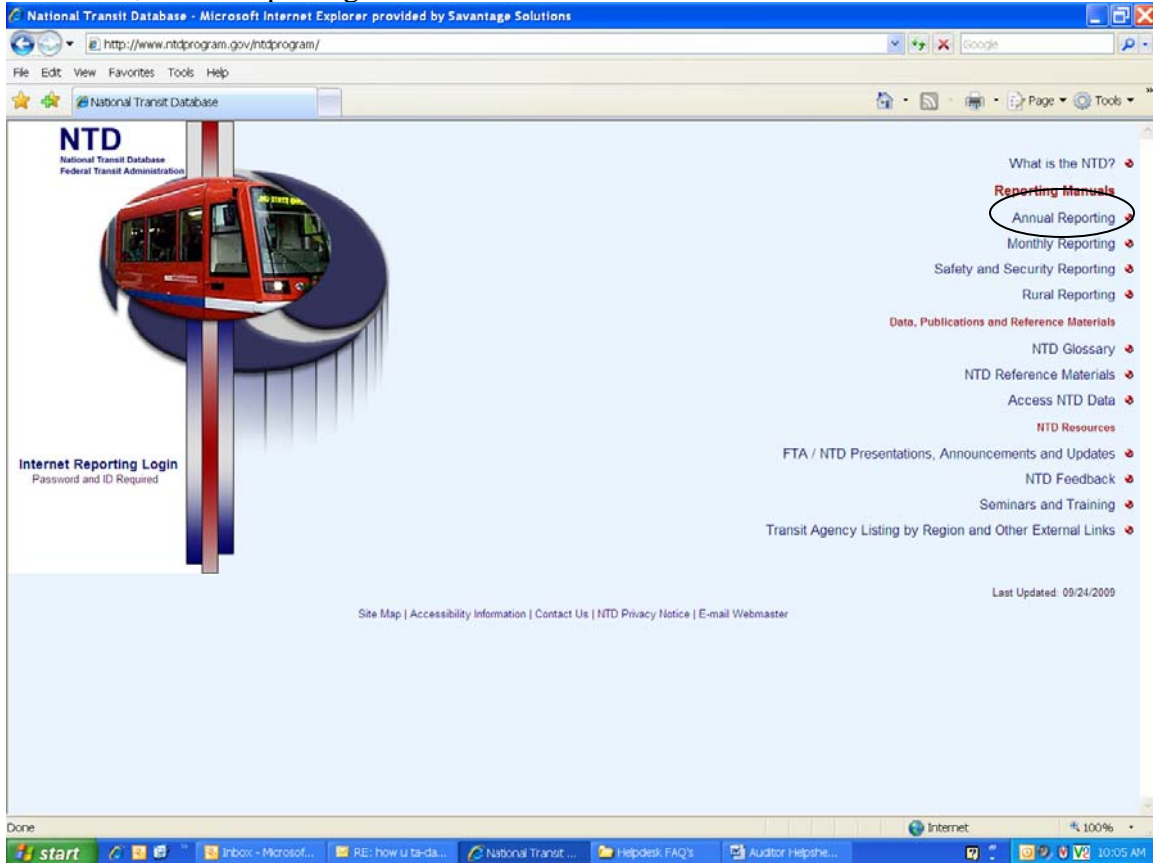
National Transit Database - Microsoft Internet Explorer provided by Savantage Solutions

http://www.ntdprogram.gov/ntdprogram/

Google

File Edit View Favorites Tools Help

National Transit Database

Page Tools

NTD
National Transit Database
Federal Transit Administration

What is the NTD?

Reporting Manuals

Annual Reporting

Monthly Reporting

Safety and Security Reporting

Rural Reporting

Data, Publications and Reference Materials

NTD Glossary

NTD Reference Materials

Access NTD Data

NTD Resources

FTA / NTD Presentations, Announcements and Updates

NTD Feedback

Seminars and Training

Transit Agency Listing by Region and Other External Links

Internet Reporting Login
Password and ID Required

Last Updated: 09/24/2009

Site Map | Accessibility Information | Contact Us | NTD Privacy Notice | E-mail Webmaster

Done

Internet

100%

start

Inbox - Microsof...

RE: how u ta-da...

National Transit ...

Helpdesk FAQ's

Auditor Helpshe...

10:05 AM